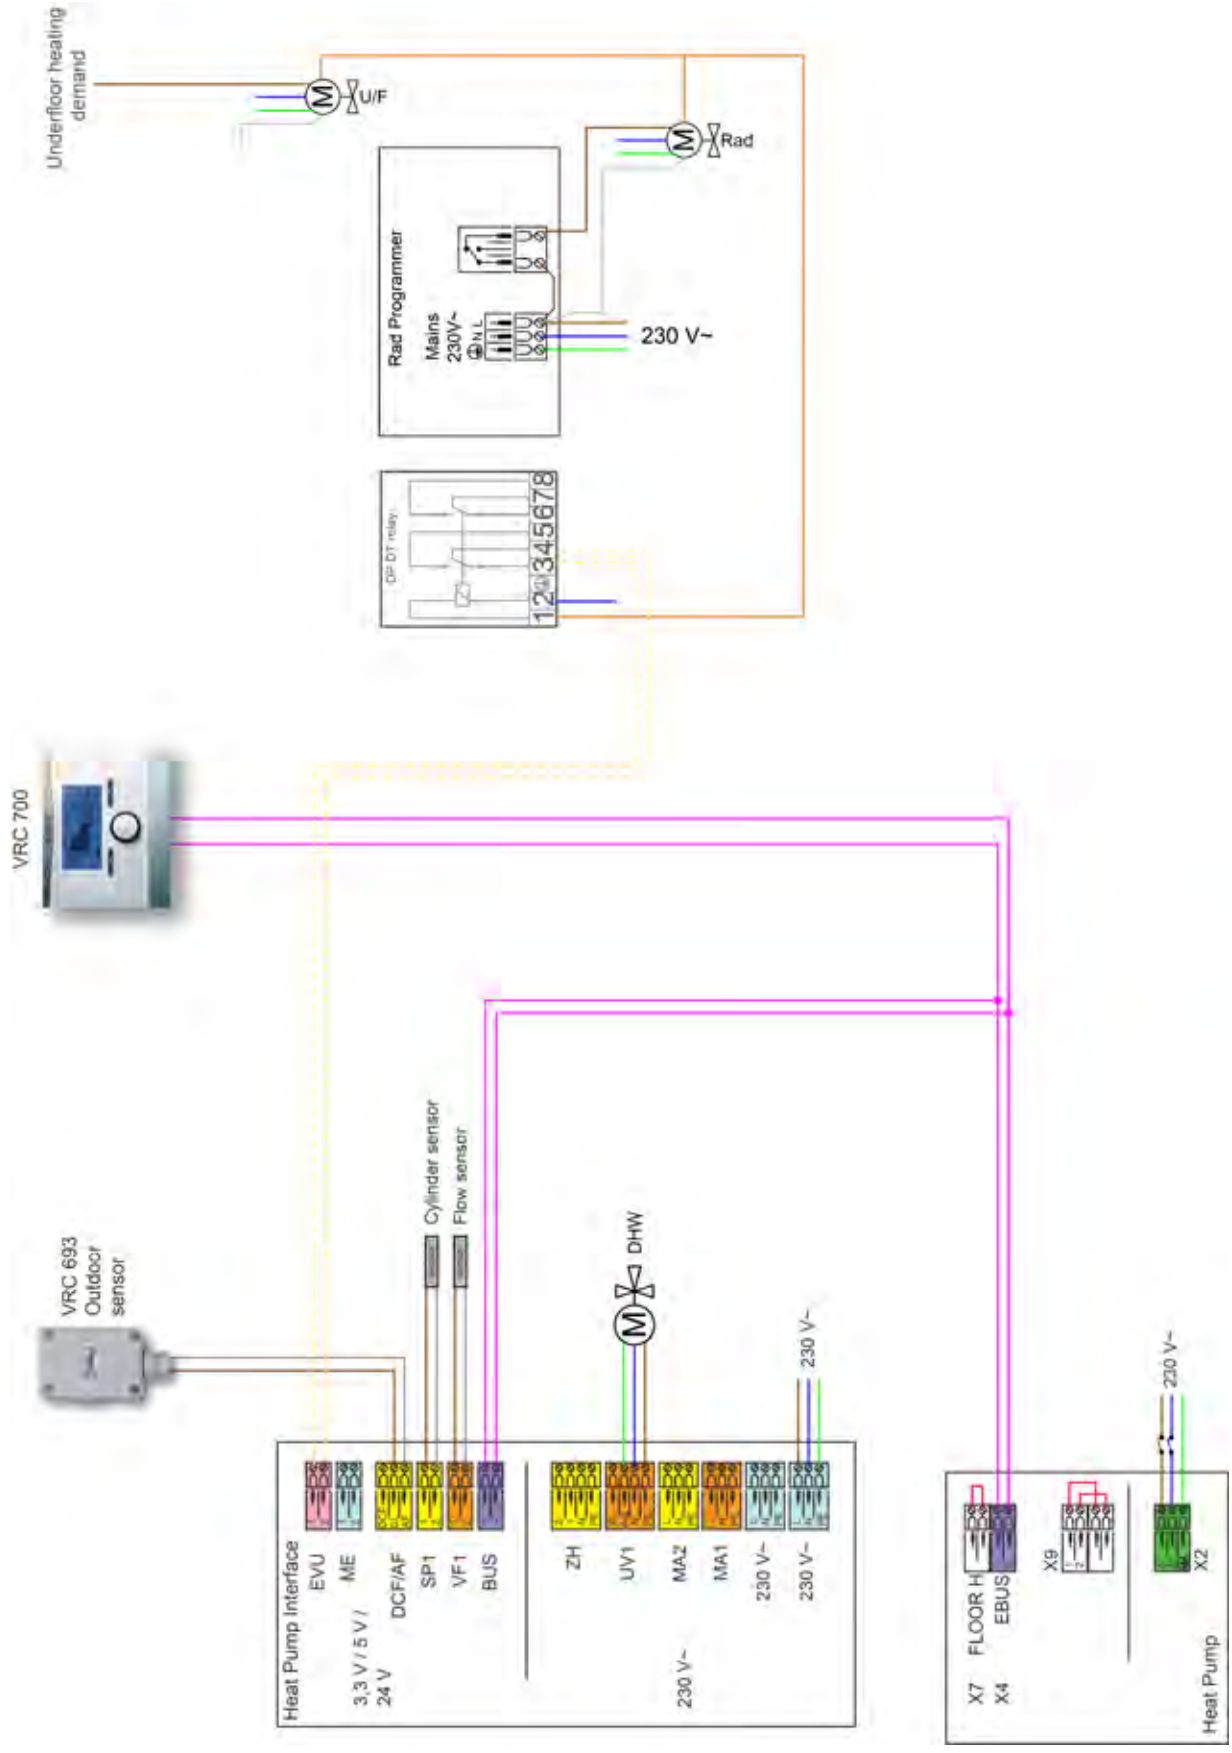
Underfloor heating demand

U/F

Rad

Rad Programmer

Mains 230V~

N L

230 V~

DP DT relay

12345678

VRC 700

VRC 693 Outdoor sensor

Cylinder sensor

Flow sensor

DHW

230 V~

Heat Pump Interface

EVU

ME

3,3 V / 5 V / 24 V

DCF/AF

SP1

VF1

BUS

ZH

UV1

MA2

MA1

230 V~

230 V~

230 V~

230 V~

X7 FLOOR H

X4 EBUS

X9

X2

Heat Pump